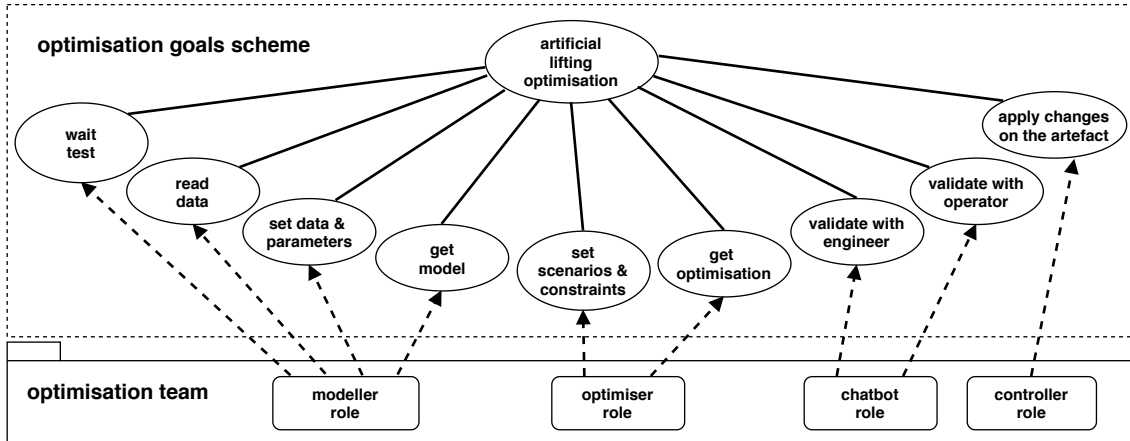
optimisation goals scheme

artificial lifting optimisation

wait test

read data

set data & parameters

get model

set scenarios & constraints

get optimisation

validate with engineer

validate with operator

apply changes on the artefact

optimisation team

modeller role

optimiser role

chatbot role

controller role